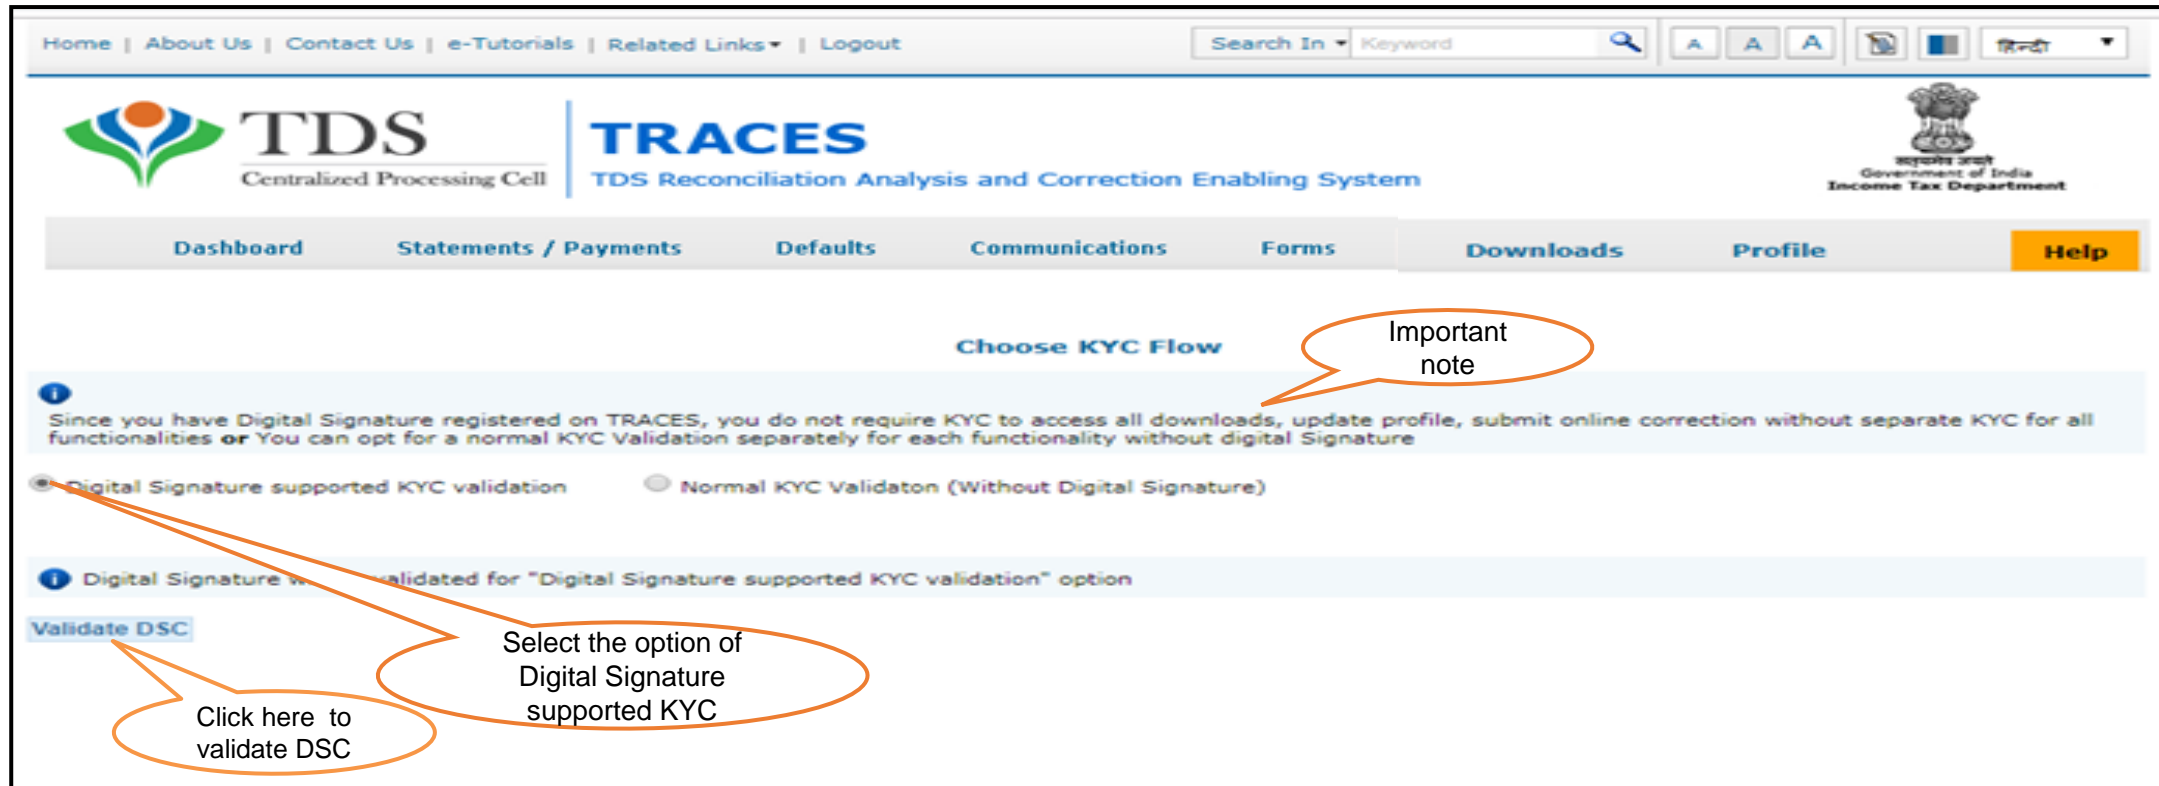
Home | About Us | Contact Us | e-Tutorials | Related Links | Logout

Search In Keyword A A A हिन्दी

TDS
Centralized Processing Cell

TRACES
TDS Reconciliation Analysis and Correction Enabling System

सत्यमेव जयते
Government of India
Income Tax Department

Dashboard Statements / Payments Defaults Communications Forms Downloads Profile Help

Choose KYC Flow

Important note

Since you have Digital Signature registered on TRACES, you do not require KYC to access all downloads, update profile, submit online correction without separate KYC for all functionalities or You can opt for a normal KYC Validation separately for each functionality without digital Signature

Digital Signature supported KYC validation Normal KYC Validaton (Without Digital Signature)

Digital Signature w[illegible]alidated for "Digital Signature supported KYC validation" option

Validate DSC

Select the option of Digital Signature supported KYC

Click here to validate DSC